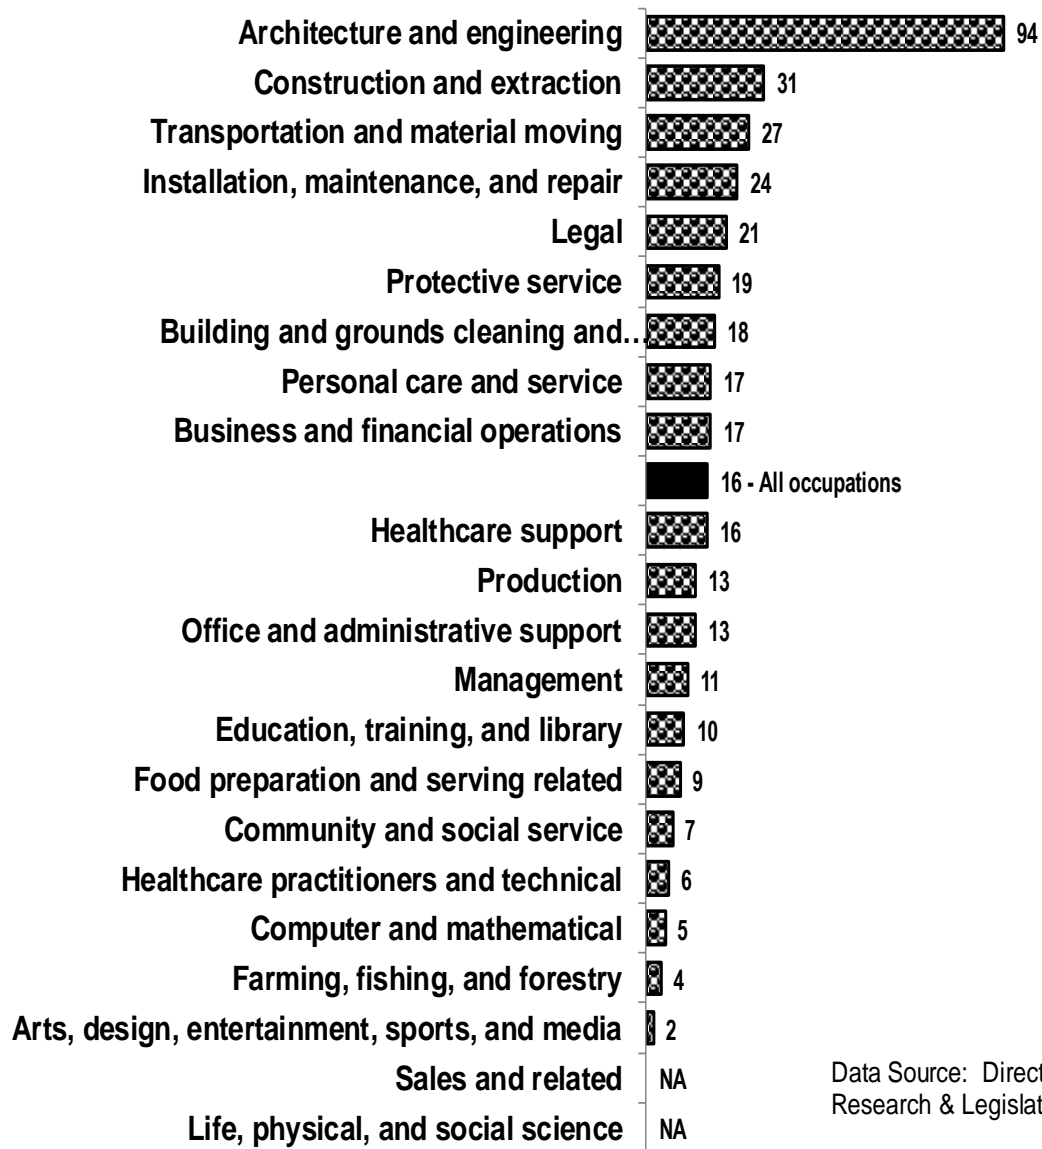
Architecture and engineering 94
Construction and extraction 31
Transportation and material moving 27
Installation, maintenance, and repair 24
Legal 21
Protective service 19
Building and grounds cleaning and… 18
Personal care and service 17
Business and financial operations 17
16 - All occupations
Healthcare support 16
Production 13
Office and administrative support 13
Management 11
Education, training, and library 10
Food preparation and serving related 9
Community and social service 7
Healthcare practitioners and technical 6
Computer and mathematical 5
Farming, fishing, and forestry 4
Arts, design, entertainment, sports, and media 2
Sales and related NA
Life, physical, and social science NA

Data Source: Direct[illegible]
Research & Legislat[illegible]